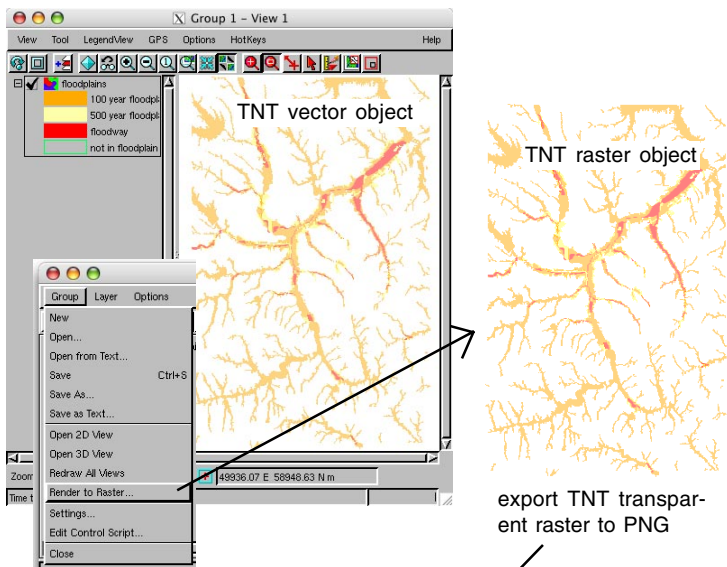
Group 1 – View 1

View Tool LegendView GPS Options HotKeys Help

floodplains
100 year floodpla
500 year floodpla
floodway
not in floodplain

TNT vector object

Group Layer Options

New
Open...
Open from Text...
Save Ctrl+S
Save As...
Save as Text...
Open 2D View
Open 3D View
Redraw All Views
Render to Raster...
Settings...
Edit Control Script...
Close

Zoom
Time t

49936.07 E 58948.63 N m

TNT raster object

export TNT transparent raster to PNG